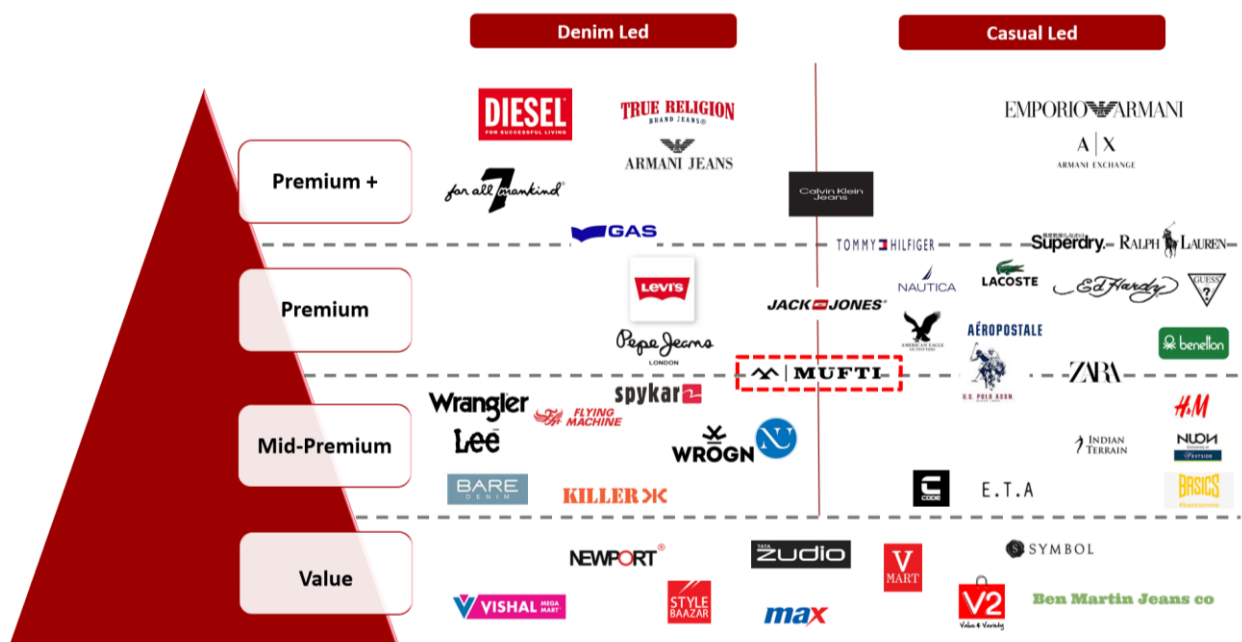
Denim Led

Casual Led

Premium +

Premium

Mid-Premium

Value

DIESEL
FOR SUCCESSFUL LIVING

TRUE RELIGION
BRAND JEANS

ARMANI JEANS

7 for all mankind

EMPORIO ARMANI

A|X
ARMANI EXCHANGE

Calvin Klein Jeans

GAS

TOMMY HILFIGER

Superdry.

RALPH LAUREN

Levi's

JACK & JONES

NAUTICA

LACOSTE

Ed Hardy

GUESS

Pepe Jeans
LONDON

AMERICAN EAGLE OUTFITTERS

AÉROPOSTALE

benetton

MUFTI

U.S. POLO ASSN.

ZARA

Wrangler

spykar

FLYING MACHINE

H&M

Lee

WROGN

N

INDIAN TERRAIN

NUON
WESTSIDE

BARE DENIM

KILLER

CODE

E.T.A

BASICS

NEWPORT

TATA Zudio

V MART

SYMBOL

VISHAL MEGA MART

STYLE BAAZAR

max

V2
Value & Variety

Ben Martin Jeans co